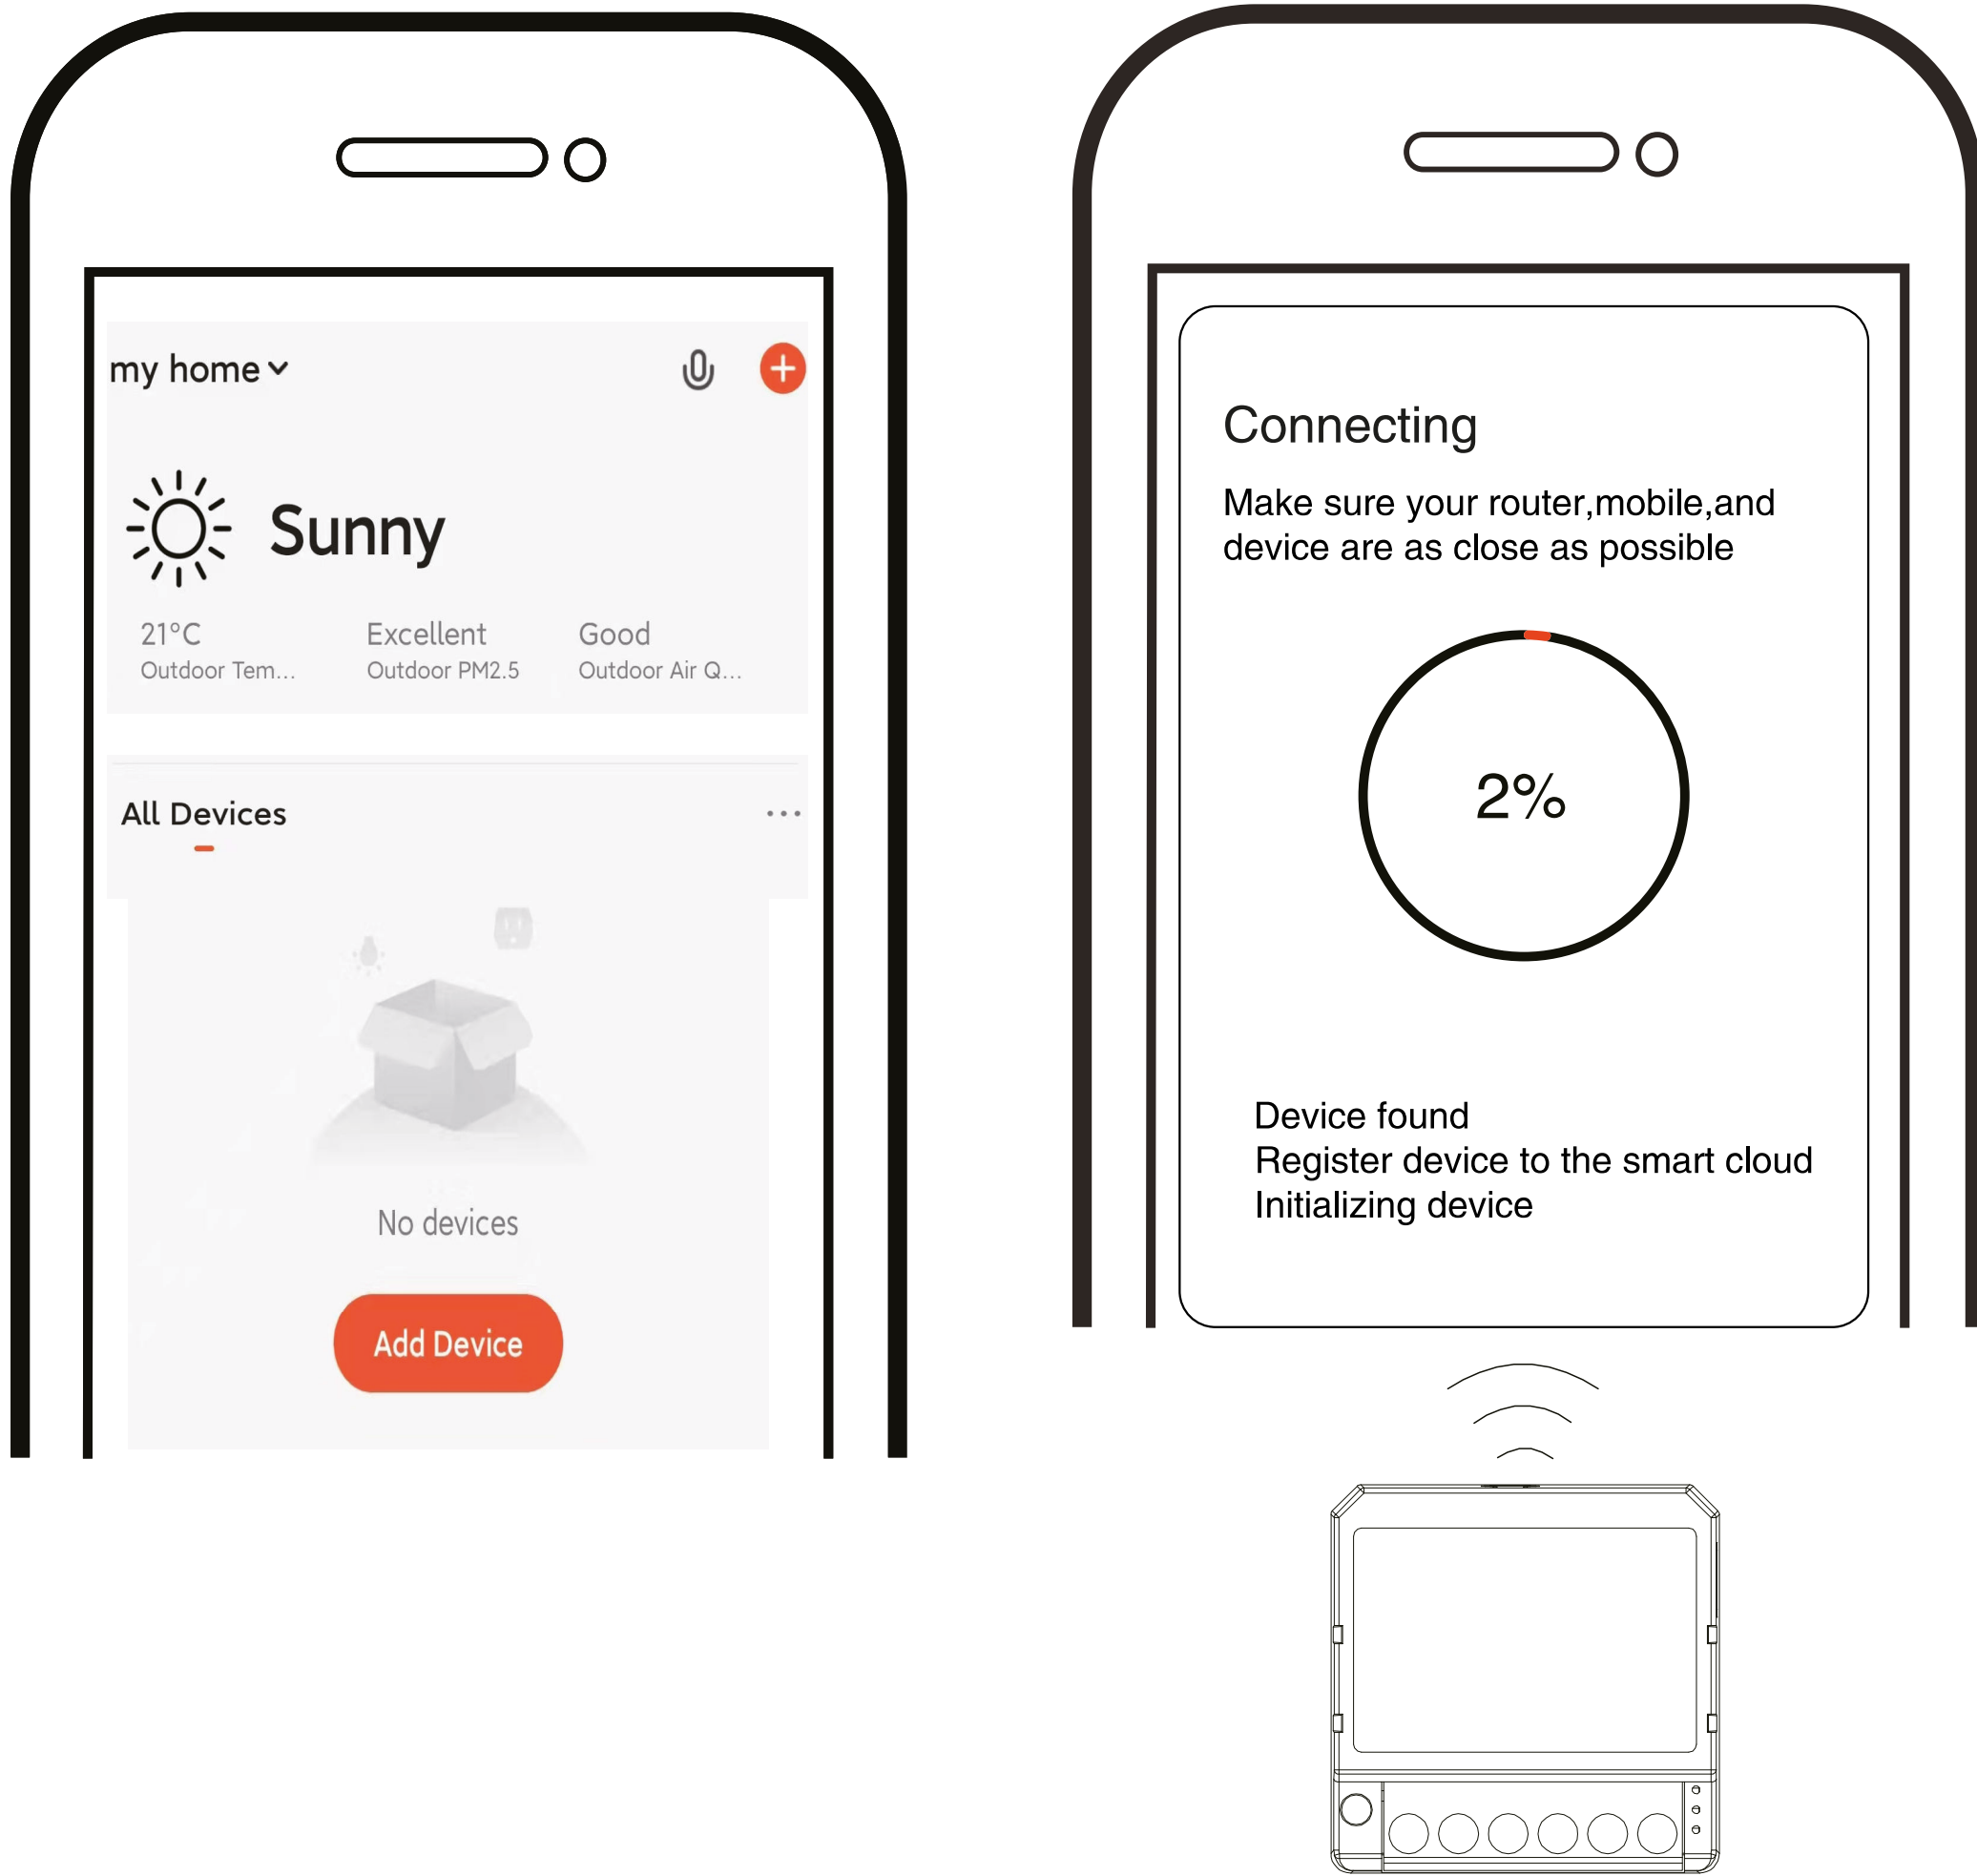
my home

Sunny

21°C
Outdoor Tem...

Excellent
Outdoor PM2.5

Good
Outdoor Air Q...

All Devices

No devices

Add Device

Connecting

Make sure your router,mobile,and device are as close as possible

2%

Device found
Register device to the smart cloud
Initializing device